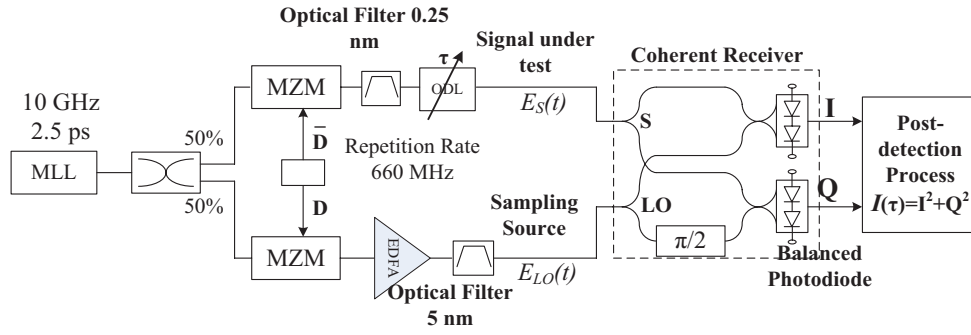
Optical Filter 0.25 nm

τ

Signal under test

Coherent Receiver

10 GHz
2.5 ps

MZM

ODL

$E_S(t)$

S

I

Post-detection Process
$I(\tau)=I^2+Q^2$

50%

$\bar{D}$

Repetition Rate
660 MHz

MLL

50%

D

Sampling Source

LO

Q

MZM

EDFA

$E_{LO}(t)$

$\pi/2$

Balanced Photodiode

Optical Filter
5 nm